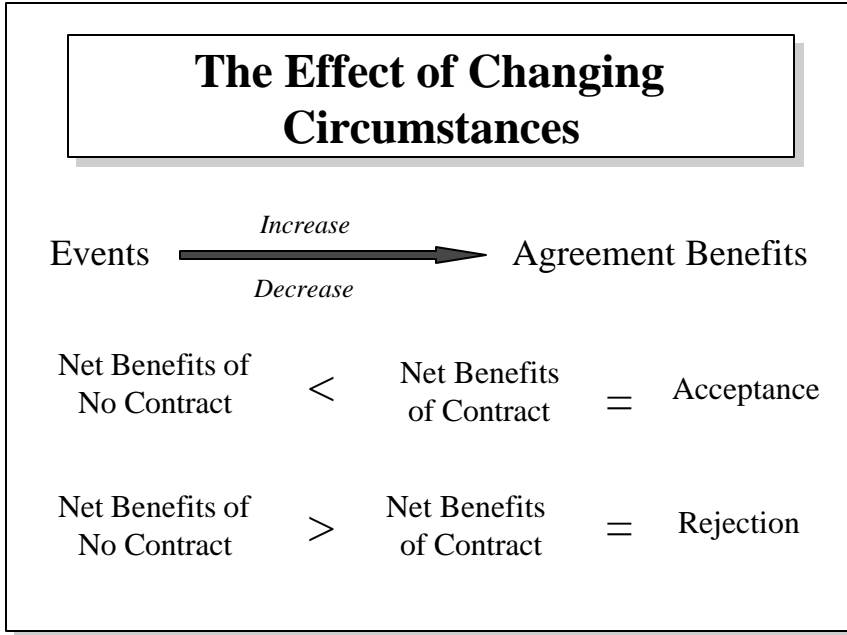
The Effect of Changing Circumstances

Events Increase Decrease Agreement Benefits

Net Benefits of No Contract $<$ Net Benefits of Contract $=$ Acceptance

Net Benefits of No Contract $>$ Net Benefits of Contract $=$ Rejection